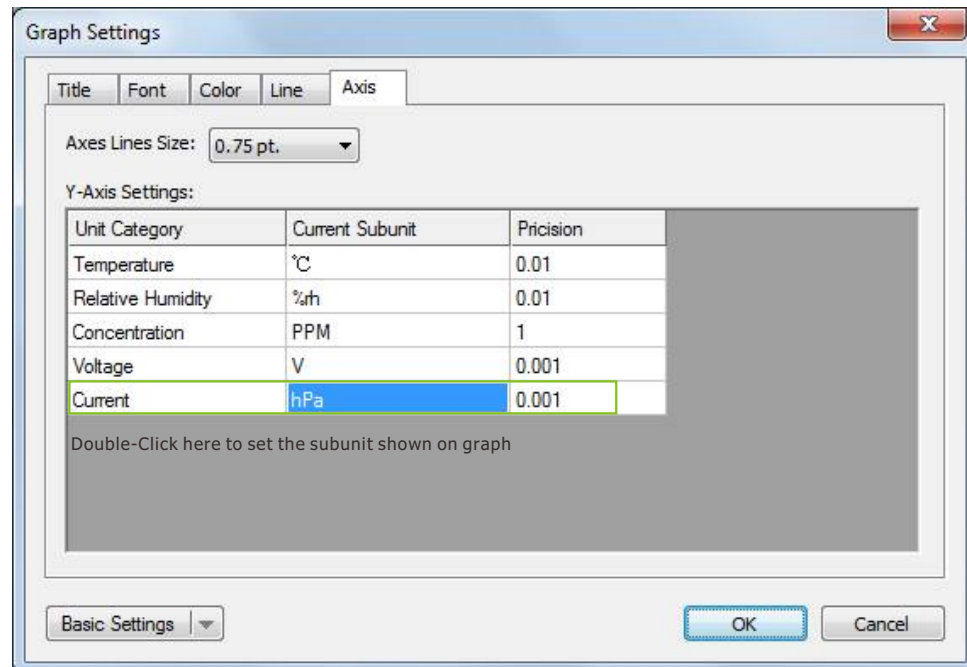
Graph Settings

Title | Font | Color | Line | Axis

Axes Lines Size: 0.75 pt.

Y-Axis Settings:

| Unit Category | Current Subunit | Pricision |
|---|---|---|
| Temperature | ℃ | 0.01 |
| Relative Humidity | %rh | 0.01 |
| Concentration | PPM | 1 |
| Voltage | V | 0.001 |
| Current | hPa | 0.001 |

Double-Click here to set the subunit shown on graph

Basic Settings

OK

Cancel